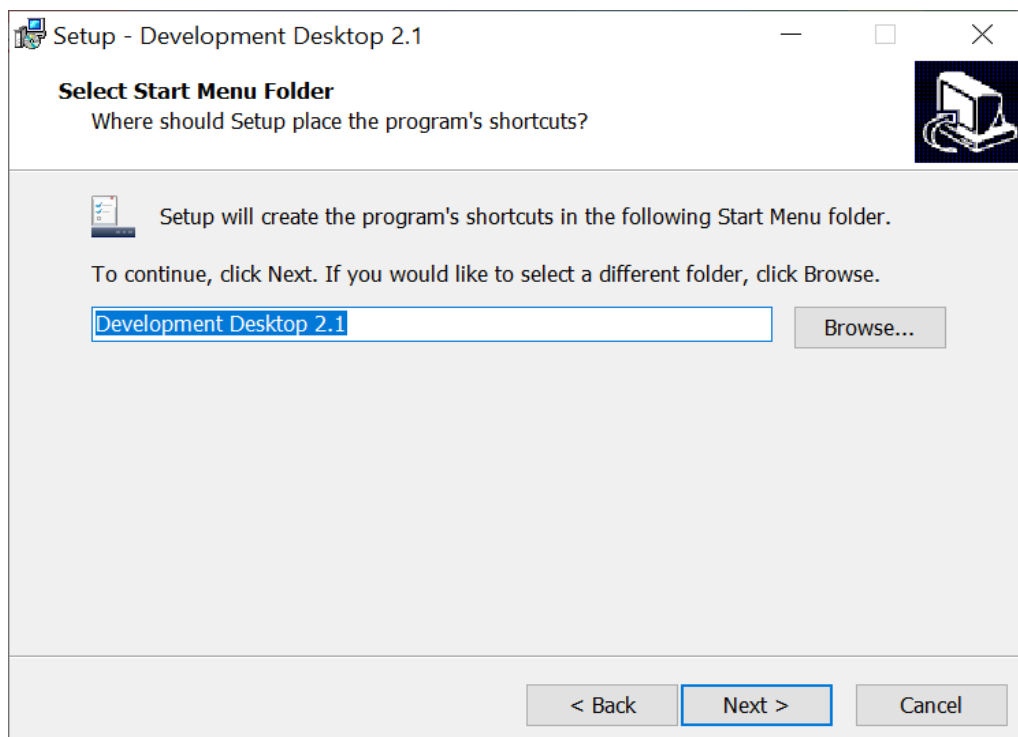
Setup - Development Desktop 2.1

Select Start Menu Folder
Where should Setup place the program's shortcuts?

Setup will create the program's shortcuts in the following Start Menu folder.

To continue, click Next. If you would like to select a different folder, click Browse.

Development Desktop 2.1

Browse...

< Back

Next >

Cancel